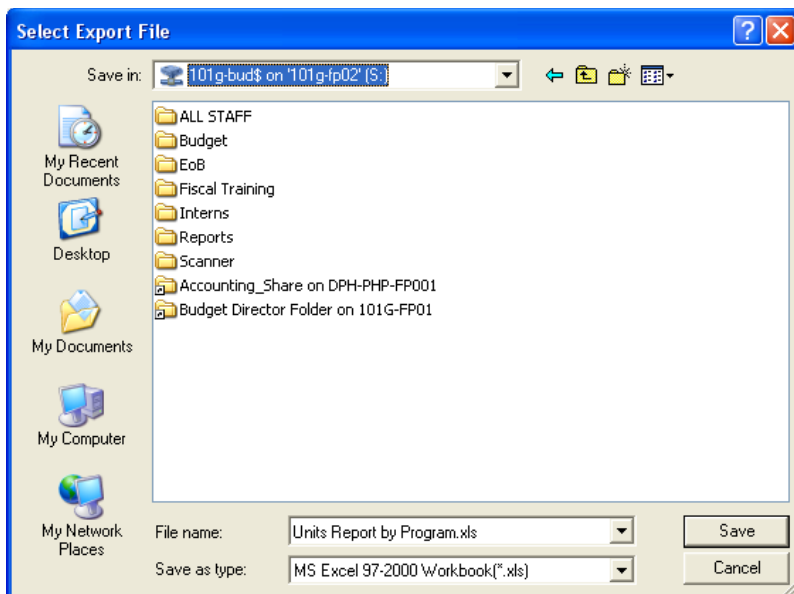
Select Export File

Save in: 101g-bud$ on '101g-fp02' (S:)

ALL STAFF
Budget
EoB
Fiscal Training
Interns
Reports
Scanner
Accounting_Share on DPH-PHP-FP001
Budget Director Folder on 101G-FP01

My Recent Documents
Desktop
My Documents
My Computer
My Network Places

File name: Units Report by Program.xls
Save as type: MS Excel 97-2000 Workbook(*.xls)

Save
Cancel